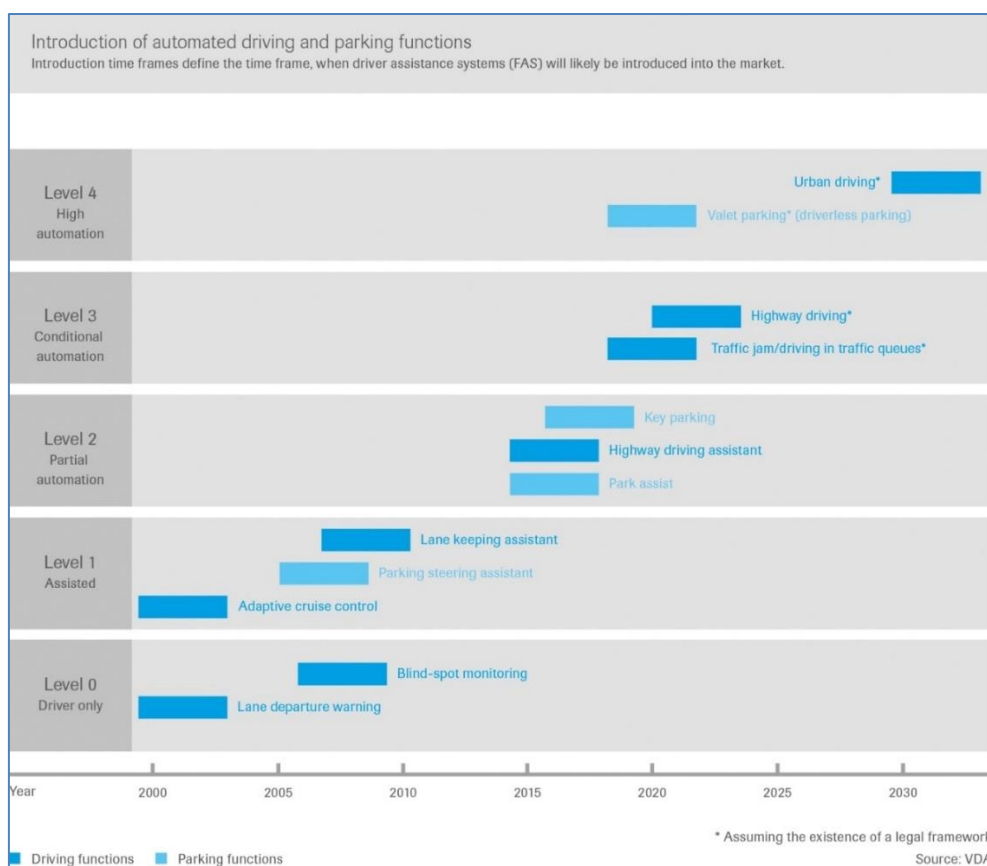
Introduction of automated driving and parking functions
Introduction time frames define the time frame, when driver assistance systems (FAS) will likely be introduced into the market.

Level 4
High automation

Urban driving*

Valet parking* (driverless parking)

Level 3
Conditional automation

Highway driving*

Traffic jam/driving in traffic queues*

Level 2
Partial automation

Key parking

Highway driving assistant

Park assist

Level 1
Assisted

Lane keeping assistant

Parking steering assistant

Adaptive cruise control

Level 0
Driver only

Blind-spot monitoring

Lane departure warning

Year 2000 2005 2010 2015 2020 2025 2030

* Assuming the existence of a legal framewor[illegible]

Driving functions Parking functions

Source: VD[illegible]